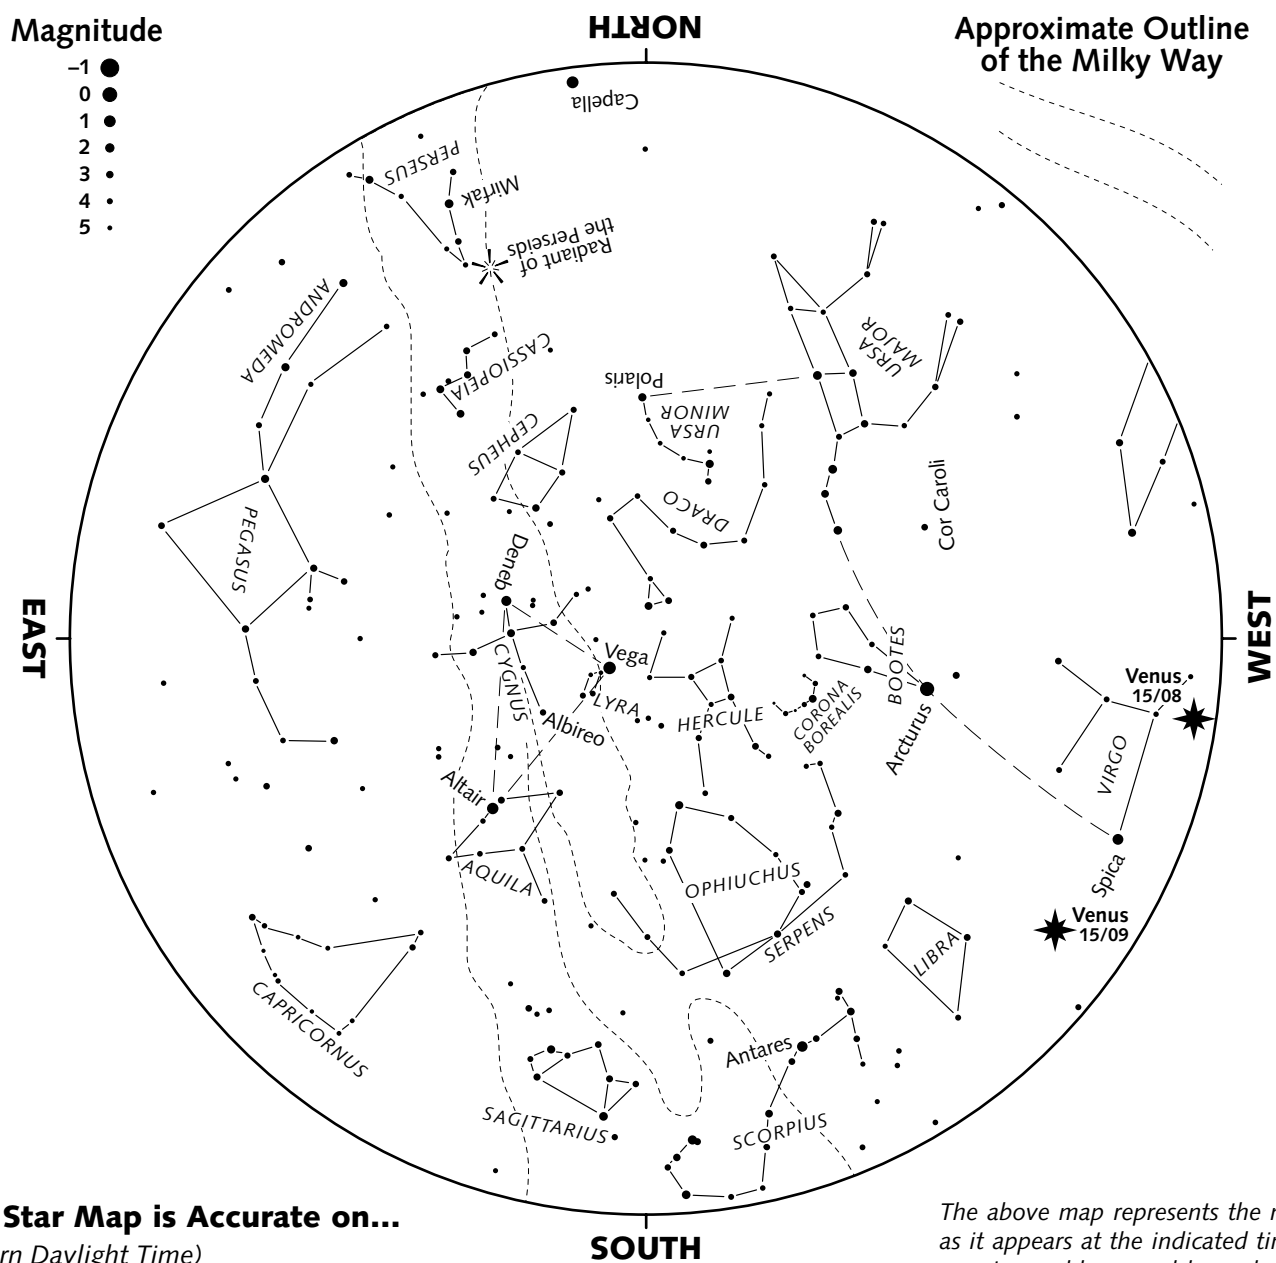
Magnitude
–1
0
1
2
3
4
5

NORTH

Approximate Outline of the Milky Way

Capella
PERSEUS
Mirfak
Radiant of the Perseids
ANDROMEDA
CASSIOPEIA
Polaris
URSA MAJOR
URSA MINOR
CEPHEUS
DRACO
Cor Caroli
PEGASUS
Deneb
EAST
WEST
Vega
CYGNUS
LYRA
HERCULE
CORONA BOREALIS
BOOTES
Arcturus
Venus 15/08
Albireo
VIRGO
Altair
AQUILA
OPHIUCHUS
Spica
SERPENS
LIBRA
Venus 15/09
CAPRICORNUS
Antares
SAGITTARIUS
SCORPIUS

Star Map is Accurate on...
rn Daylight Time)
SOUTH
The above map represents the r
as it appears at the indicated tir